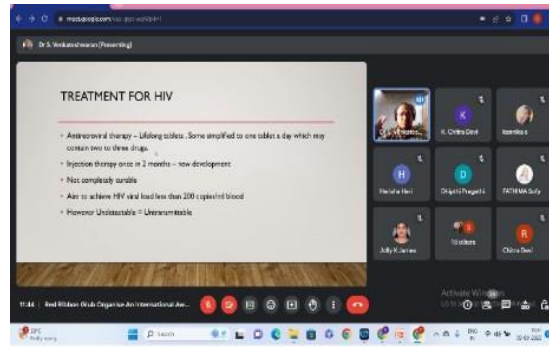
Dr S. Venkateshwaran (Presenting)

TREATMENT FOR HIV

• Antiretroviral therapy – Lifelong tablets . Some simplified to one tablet a day which may contain two to three drugs.

• Injection therapy once in 2 months – new development

• Not completely curable

• Aim to achieve HIV viral load less than 200 copies/ml blood

• However Undetectable = Untransmittable

K. Chitra Devi

H

D

FATHIMA

Jolly K James

Chitra Devi

11:44 | Red Ribbon Club Organise An International Aw...

Activate Windows

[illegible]